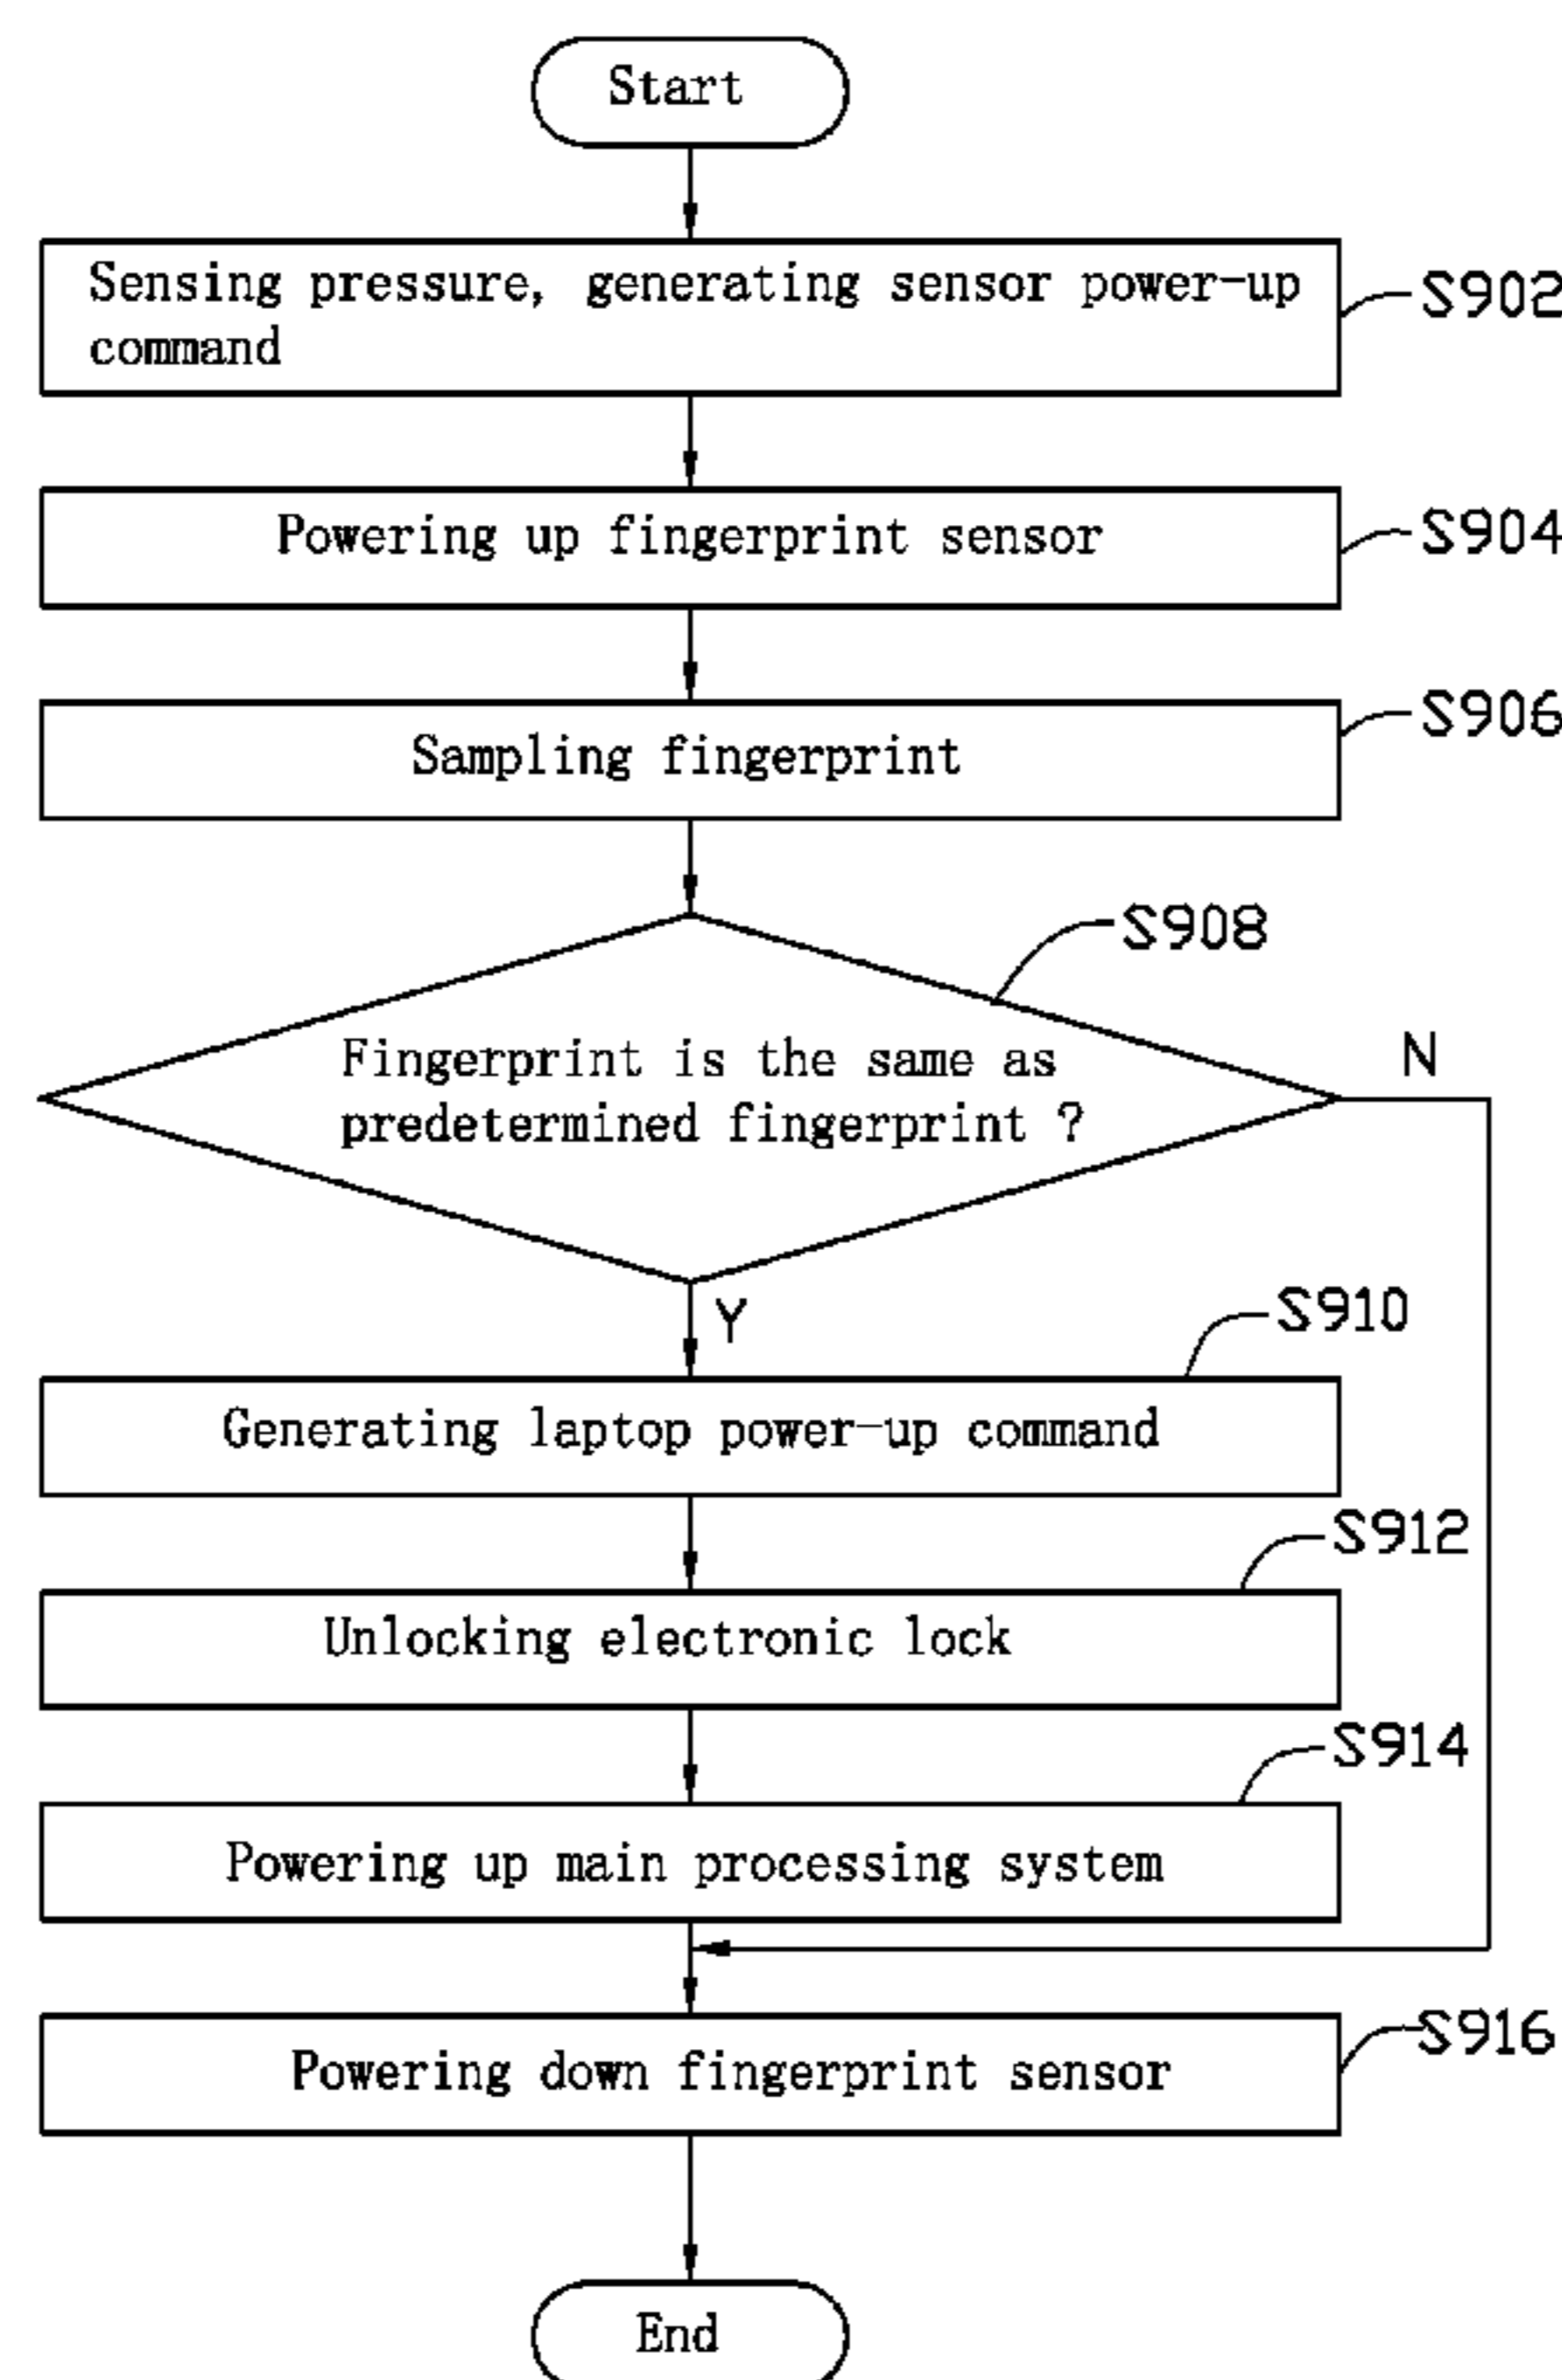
Start

Sensing pressure, generating sensor power-up command

S902

Powering up fingerprint sensor

S904

Sampling fingerprint

S906

S908

Fingerprint is the same as predetermined fingerprint ?

N

Y

S910

Generating laptop power-up command

S912

Unlocking electronic lock

S914

Powering up main processing system

S916

Powering down fingerprint sensor

End